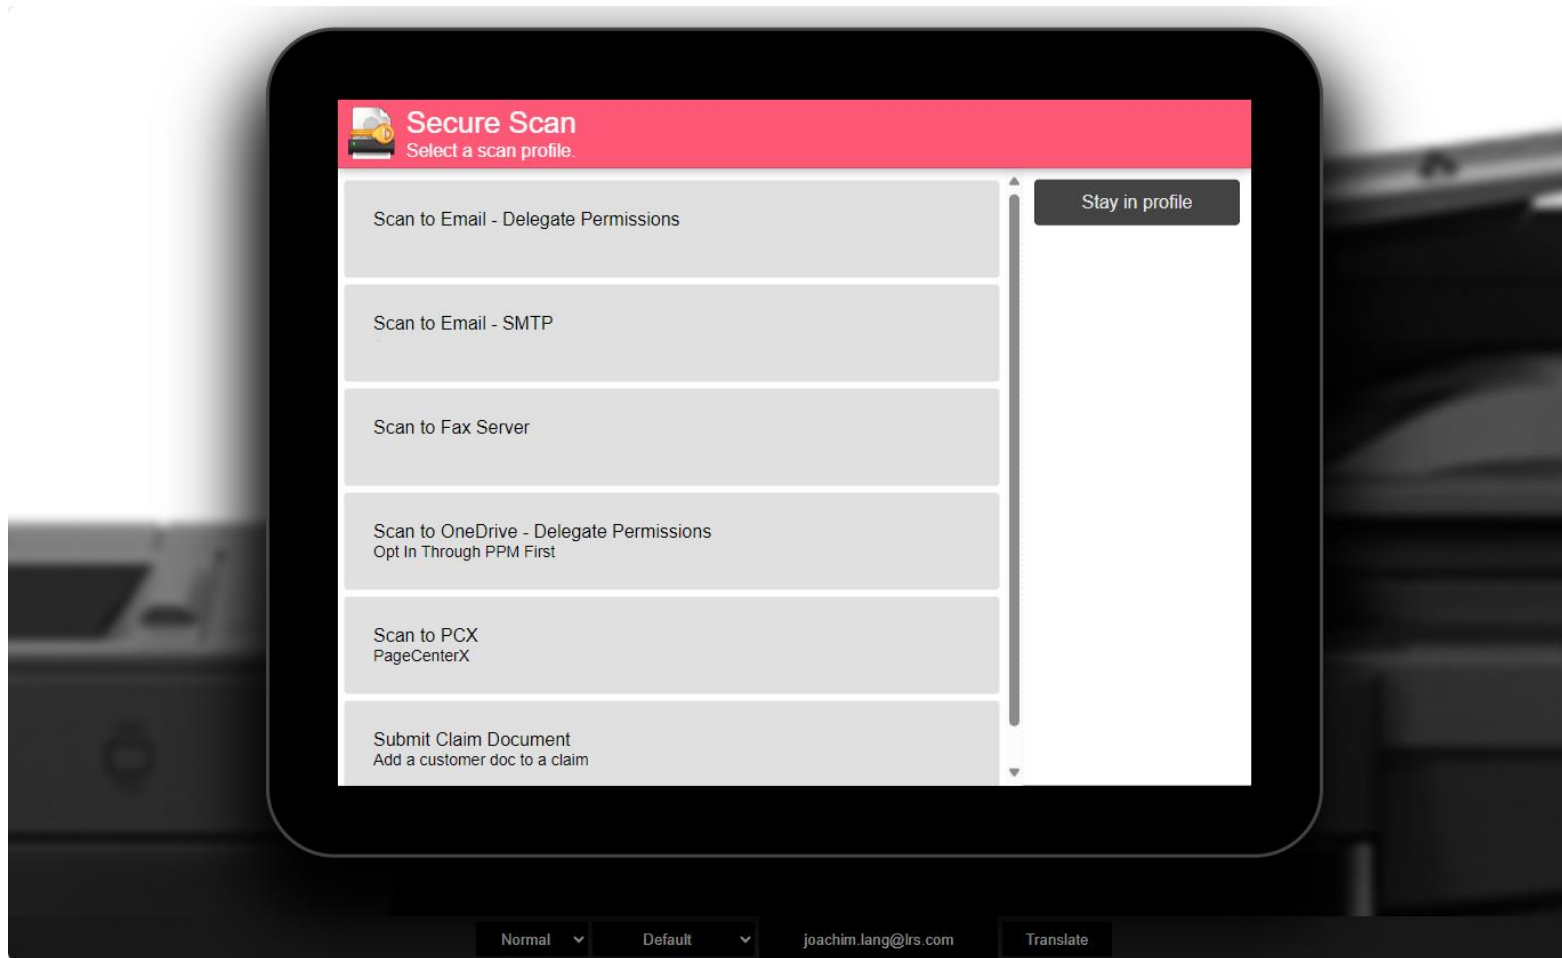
Secure Scan
Select a scan profile.

Scan to Email - Delegate Permissions

Scan to Email - SMTP

Scan to Fax Server

Scan to OneDrive - Delegate Permissions
Opt In Through PPM First

Scan to PCX
PageCenterX

Submit Claim Document
Add a customer doc to a claim

Stay in profile

Normal
Default
joachim.lang@lrs.com
Translate